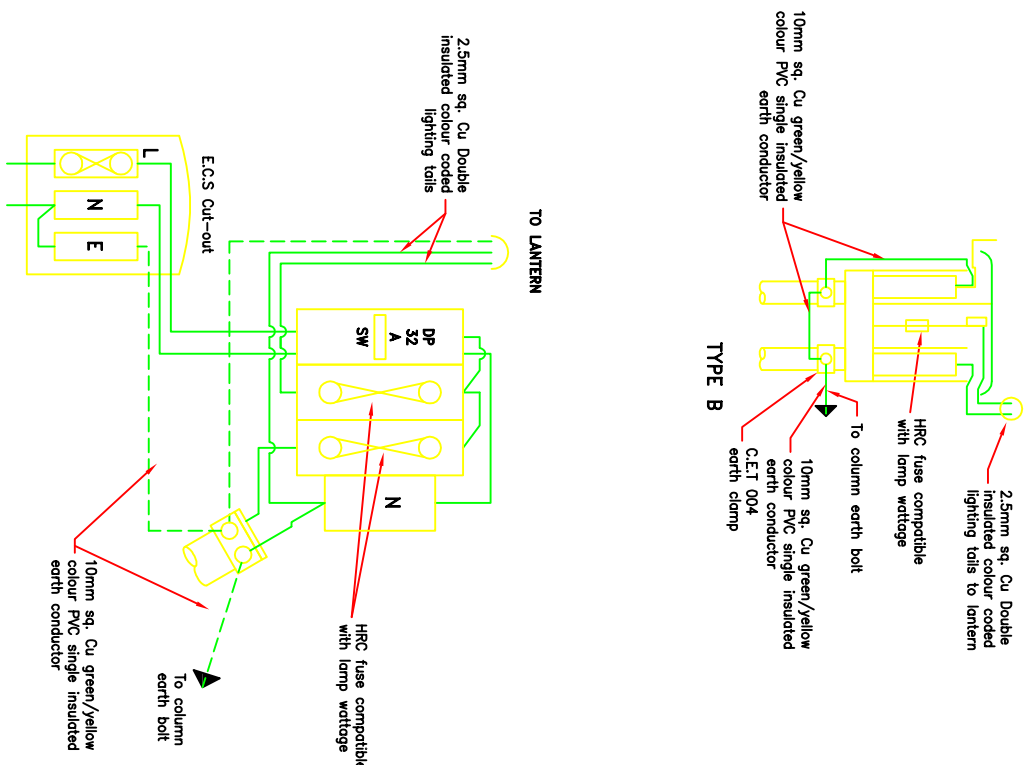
2.5mm sq. Cu Double insulated colour coded lighting tails

TO LANTERN

E.C.S Cut-out

L

N

E

DP
32
A
SW

N

10mm sq. Cu green/yellow colour PVC single insulated earth conductor

To column earth bolt

HRC fuse compatible with lamp wattage

10mm sq. Cu green/yellow colour PVC single insulated earth conductor

TYPE B

To column earth bolt

HRC fuse compatible with lamp wattage

2.5mm sq. Cu Double insulated colour coded lighting tails to lantern

10mm sq. Cu green/yellow colour PVC single insulated earth conductor

C.E.T 004 earth clamp